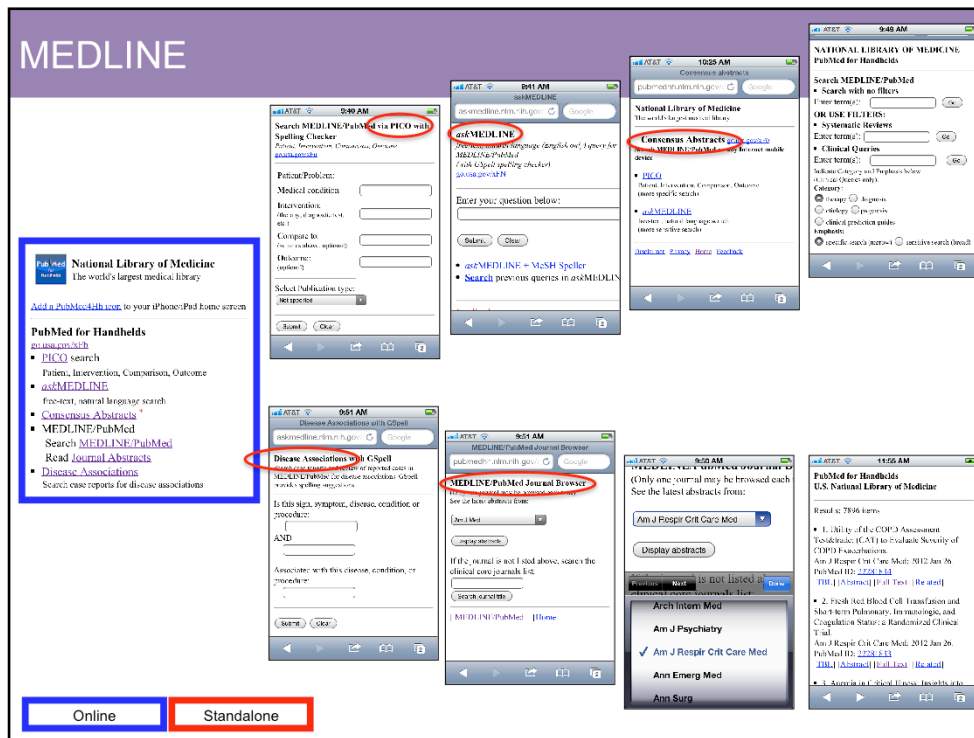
MEDLINE

PubMed for Handhelds

National Library of Medicine
The world's largest medical library

Add a PubMed4Hh icon to your iPhone/iPad home screen

PubMed for Handhelds
go.usa.gov/xPb
- PICO search
Patient, Intervention, Comparison, Outcome
- askMEDLINE
free-text, natural language search
- Consensus Abstracts *
- MEDLINE/PubMed
Search MEDLINE/PubMed
Read Journal Abstracts
- Disease Associations
Search case reports for disease associations

AT&T 9:40 AM
Search MEDLINE/PubMed via PICO with Spelling Checker
Patient, Intervention, Comparison, Outcome
go.usa.gov/xPb

Patient/Problem:
Medical condition
Intervention:
Compare to:
Outcome:
(optional)
Select Publication type:
Not specified
Submit Clear

AT&T 9:41 AM
askMEDLINE
askMEDLINE
Free-text, natural language (English or) query for MEDLINE/PubMed
(with GSpell spelling checker)
go.usa.gov/xPN
Enter your question below:
Submit Clear
- askMEDLINE + MeSH Speller
- Search previous queries in askMEDLINE

AT&T 10:25 AM
Consensus abstracts
pubmedhh.nlm.nih.gov
National Library of Medicine
The world's largest medical library
Consensus Abstracts go.usa.gov/x
Search MEDLINE/PubMed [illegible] Internet mobile device
- PICO
Patient, Intervention, Comparison, Outcome
(more specific search)
- askMEDLINE
(more sensitive search)
Disclaimer Privacy Home Feedback

AT&T 9:49 AM
NATIONAL LIBRARY OF MEDICINE
PubMed for Handhelds
Search MEDLINE/PubMed
- Search with no filters
Enter term(s): Go
OR USE FILTERS:
- Systematic Reviews
Enter term(s): Go
- Clinical Queries
Enter term(s): Go
Category:
therapy diagnosis
etiology prognosis
clinical prediction guides
Emphasis:
specific search (narrow) sensitive search (broad)

AT&T 9:51 AM
Disease Associations with GSpell
askmedline.nlm.nih.gov
Disease Associations with GSpell
Is this sign, symptom, disease, condition, or procedure:
AND
Associated with this disease, condition, or procedure:
Submit Clear

AT&T 9:51 AM
MEDLINE/PubMed Journal Browser
pubmedhh.nlm.nih.gov
MEDLINE/PubMed Journal Browser
See the latest abstracts from:
Am J Med
If the journal is not listed above, search the clinical core journals list.
Search journal title
MEDLINE/PubMed | Home

AT&T 9:50 AM
MEDLINE/PubMed Journal B
(Only one journal may be browsed each
See the latest abstracts from:
Am J Respir Crit Care Med
Display abstracts
Previous Next Done
is not listed a
Arch Intern Med
Am J Psychiatry
Am J Respir Crit Care Med
Ann Emerg Med
Ann Surg

AT&T 11:55 AM
PubMed for Handhelds
U.S. National Library of Medicine
Results: 7896 items
1. Utility of the COPD Assessment Test (CAT) to Evaluate Severity of COPD Exacerbations.
Am J Respir Crit Care Med. 2012 Jan 26.
PubMed ID: 22281834
TBL | [Abstract] | Full Text | Related
2. Fresh Red Blood Cell Transfusion and Short-term Pulmonary, Immunologic, and Coagulation Status: a Randomized Clinical Trial.
Am J Respir Crit Care Med. 2012 Jan 26.
PubMed ID: 22281833
TBL | [Abstract] | Full Text | Related
3. Anemia in Critical Illness. Insights into

Online
Standalone